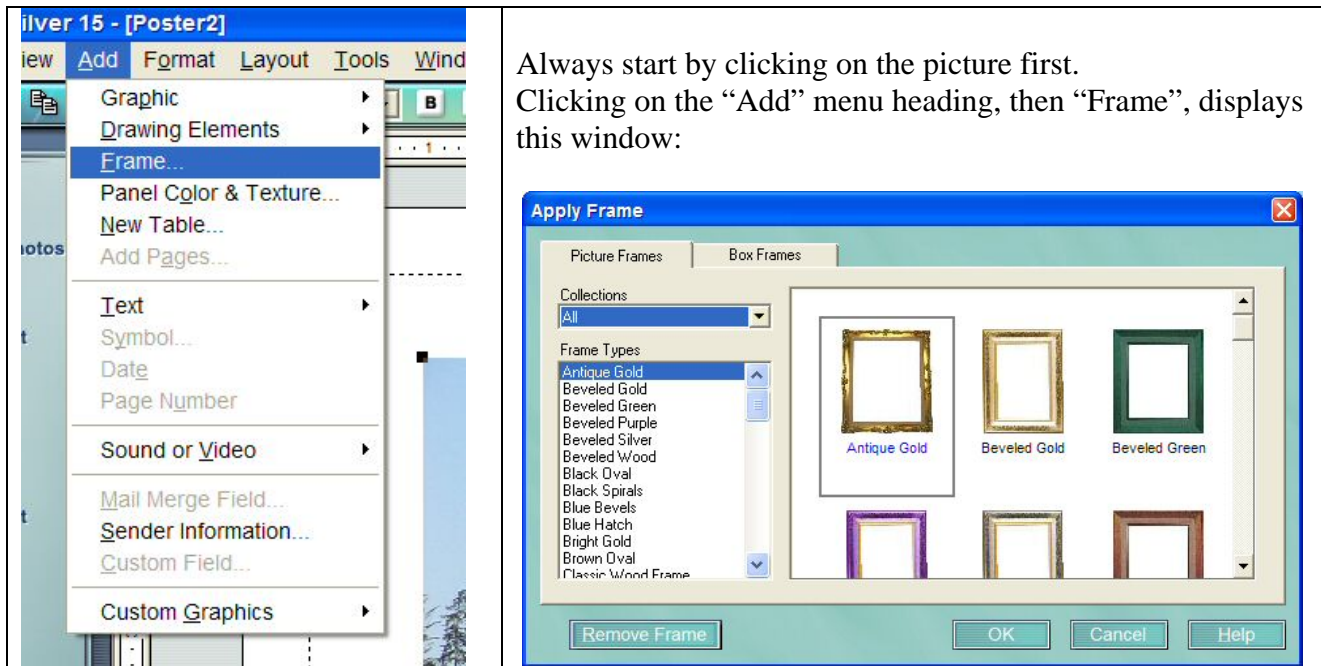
ilver 15 - [Poster2]

iew Add Format Layout Tools Wind

Graphic
Drawing Elements
Frame...
Panel Color & Texture...
New Table...
Add Pages...
Text
Symbol...
Date
Page Number
Sound or Video
Mail Merge Field...
Sender Information...
Custom Field...
Custom Graphics

iotos

Always start by clicking on the picture first.
Clicking on the "Add" menu heading, then "Frame", displays this window:

Apply Frame

Picture Frames | Box Frames

Collections
All

Frame Types
Antique Gold
Beveled Gold
Beveled Green
Beveled Purple
Beveled Silver
Beveled Wood
Black Oval
Black Spirals
Blue Bevels
Blue Hatch
Bright Gold
Brown Oval
Classic Wood Frame

Antique Gold
Beveled Gold
Beveled Green

Remove Frame
OK
Cancel
Help